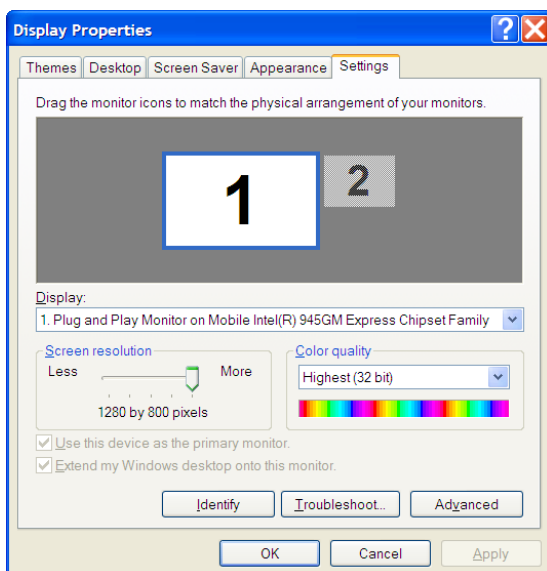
Display Properties

Themes | Desktop | Screen Saver | Appearance | Settings

Drag the monitor icons to match the physical arrangement of your monitors.

1

2

Display:

1. Plug and Play Monitor on Mobile Intel(R) 945GM Express Chipset Family

Screen resolution

Less

More

1280 by 800 pixels

Color quality

Highest (32 bit)

Use this device as the primary monitor.

Extend my Windows desktop onto this monitor.

Identify

Troubleshoot...

Advanced

OK

Cancel

Apply